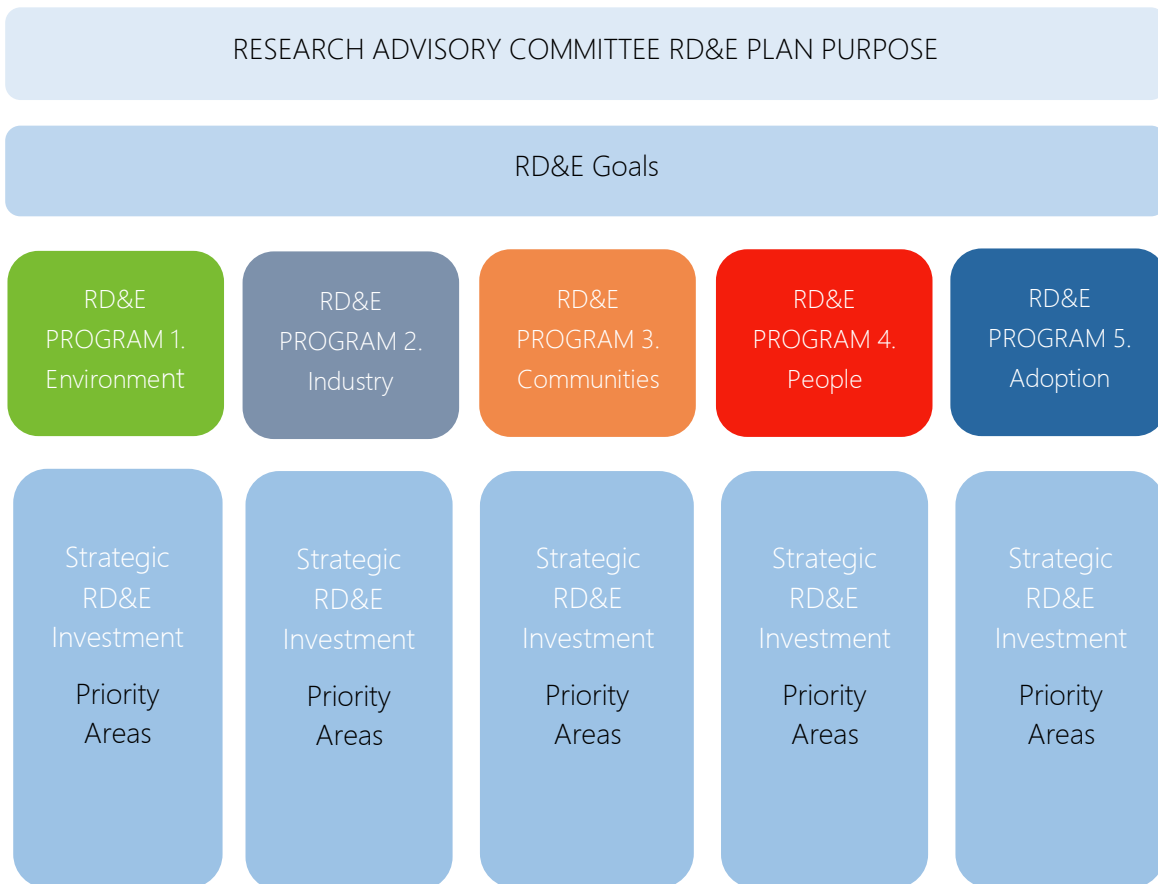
RESEARCH ADVISORY COMMITTEE RD&E PLAN PURPOSE

RD&E Goals

RD&E PROGRAM 1. Environment

RD&E PROGRAM 2. Industry

RD&E PROGRAM 3. Communities

RD&E PROGRAM 4. People

RD&E PROGRAM 5. Adoption

Strategic RD&E Investment Priority Areas

Strategic RD&E Investment Priority Areas

Strategic RD&E Investment Priority Areas

Strategic RD&E Investment Priority Areas

Strategic RD&E Investment Priority Areas